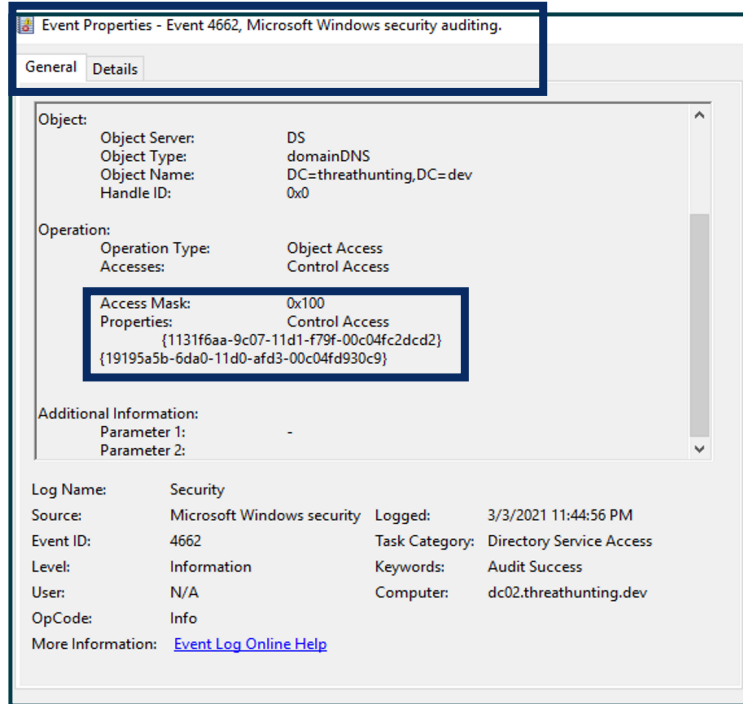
Event Properties - Event 4662, Microsoft Windows security auditing.

General Details

Object:
Object Server: DS
Object Type: domainDNS
Object Name: DC=threathunting,DC=dev
Handle ID: 0x0

Operation:
Operation Type: Object Access
Accesses: Control Access

Access Mask: 0x100
Properties: Control Access
{1131f6aa-9c07-11d1-f79f-00c04fc2dcd2}
{19195a5b-6da0-11d0-afd3-00c04fd930c9}

Additional Information:
Parameter 1: -
Parameter 2:

| Log Name: | Security | | |
|---|---|---|---|
| Source: | Microsoft Windows security | Logged: | 3/3/2021 11:44:56 PM |
| Event ID: | 4662 | Task Category: | Directory Service Access |
| Level: | Information | Keywords: | Audit Success |
| User: | N/A | Computer: | dc02.threathunting.dev |
| OpCode: | Info | | |
| More Information: | Event Log Online Help | | |